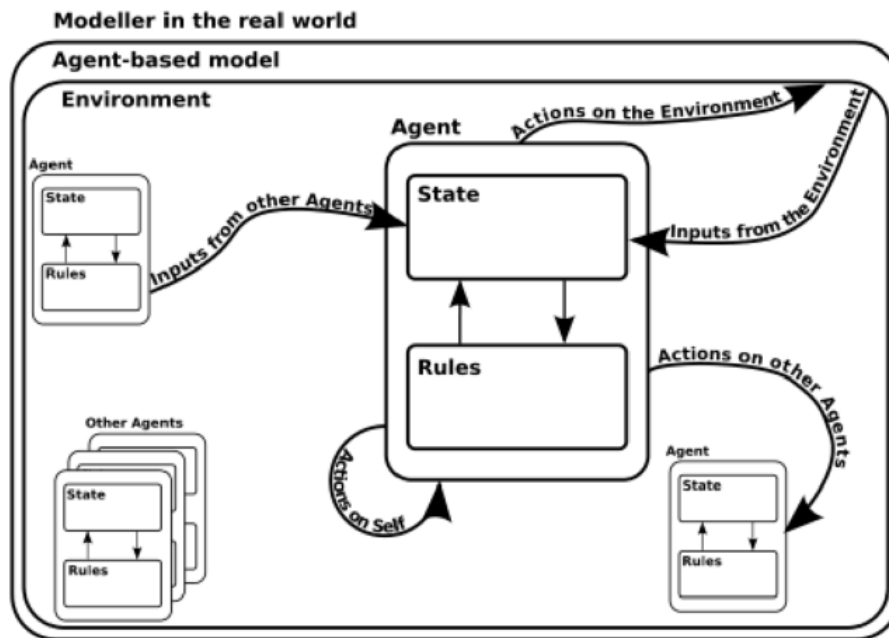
Modeller in the real world

Agent-based model

Environment

Agent

State

Rules

Inputs from other Agents

Agent

State

Rules

Actions on the Environment

Inputs from the Environment

Actions on other Agents

Actions on Self

Other Agents

State

Rules

Agent

State

Rules